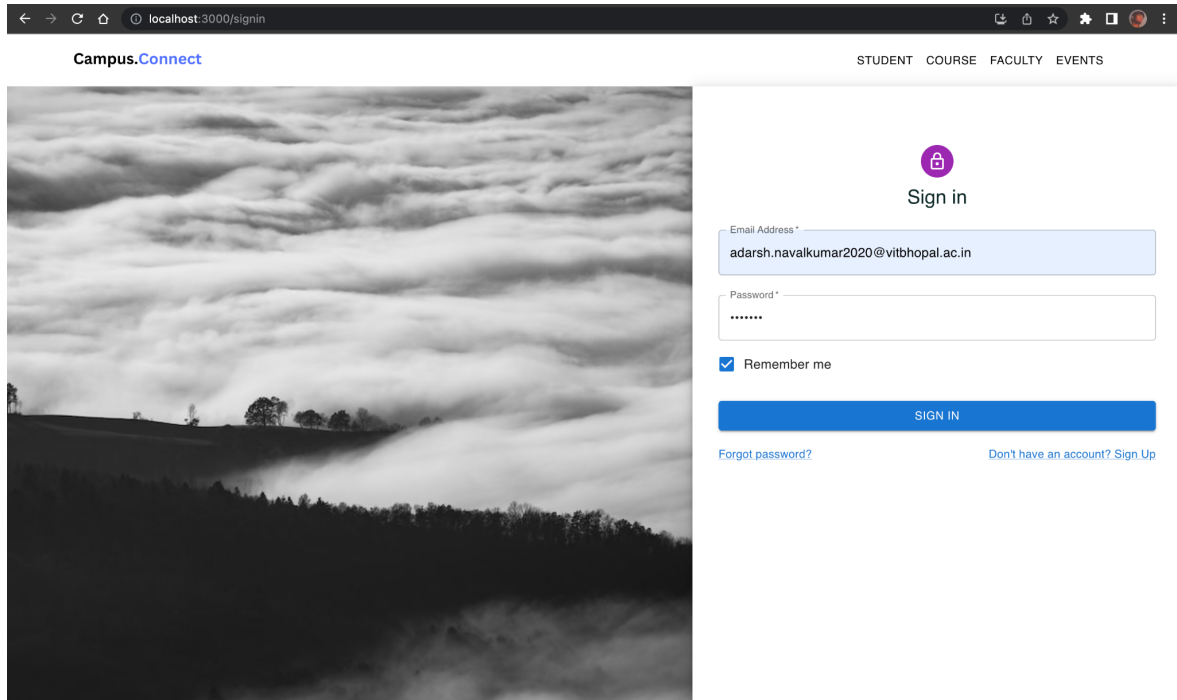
localhost:3000/signin

Campus.Connect

STUDENT COURSE FACULTY EVENTS

Sign in

Email Address *

adarsh.navalkumar2020@vitbhopal.ac.in

Password *

•••••••

Remember me

SIGN IN

Forgot password?

Don't have an account? Sign Up